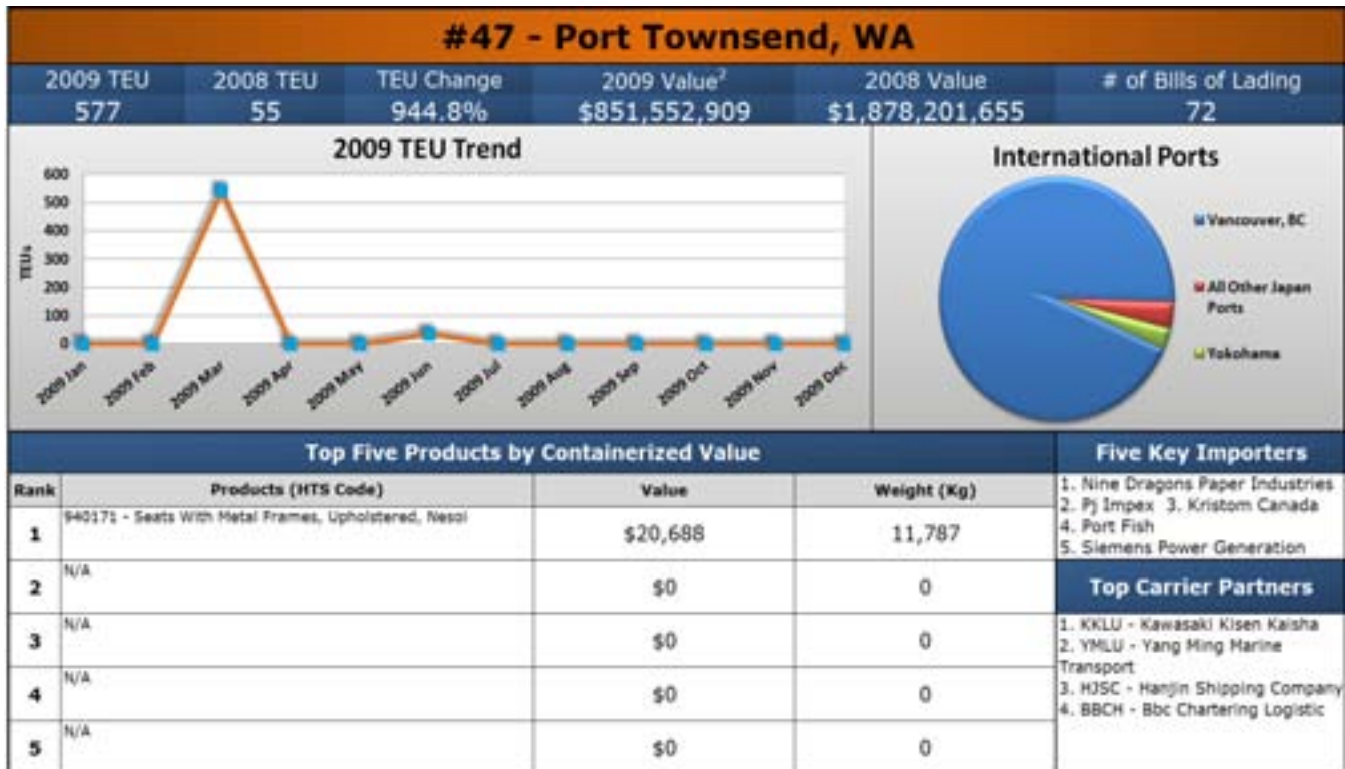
#47 - Port Townsend, WA

| 2009 TEU | 2008 TEU | TEU Change | 2009 Value$^2$ | 2008 Value | # of Bills of Lading |
|---|---|---|---|---|---|
| 577 | 55 | 944.8% | \$851,552,909 | \$1,878,201,655 | 72 |

2009 TEU Trend

TEUs

600
500
400
300
200
100
0

2009 Jan 2009 Feb 2009 Mar 2009 Apr 2009 May 2009 Jun 2009 Jul 2009 Aug 2009 Sep 2009 Oct 2009 Nov 2009 Dec

International Ports

Vancouver, BC
All Other Japan Ports
Yokohama

Top Five Products by Containerized Value

| Rank | Products (HTS Code) | Value | Weight (Kg) |
|---|---|---|---|
| 1 | 940171 - Seats With Metal Frames, Upholstered, Nesoi | \$20,688 | 11,787 |
| 2 | N/A | \$0 | 0 |
| 3 | N/A | \$0 | 0 |
| 4 | N/A | \$0 | 0 |
| 5 | N/A | \$0 | 0 |

Five Key Importers

1. Nine Dragons Paper Industries
2. Pj Impex 3. Kristom Canada
4. Port Fish
5. Siemens Power Generation

Top Carrier Partners

1. KKLU - Kawasaki Kisen Kaisha
2. YMLU - Yang Ming Marine Transport
3. HJSC - Hanjin Shipping Company
4. BBCH - Bbc Chartering Logistic